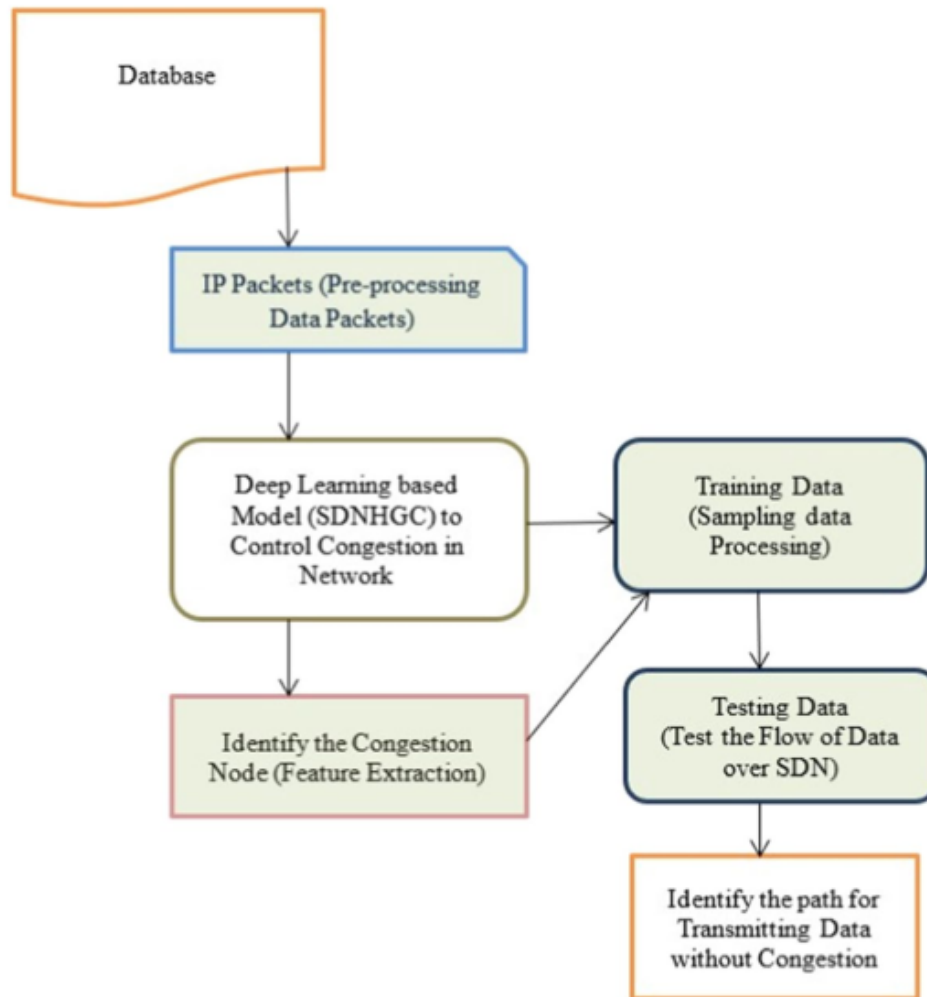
Database

IP Packets (Pre-processing Data Packets)

Deep Learning based Model (SDNHGC) to Control Congestion in Network

Training Data (Sampling data Processing)

Identify the Congestion Node (Feature Extraction)

Testing Data (Test the Flow of Data over SDN)

Identify the path for Transmitting Data without Congestion